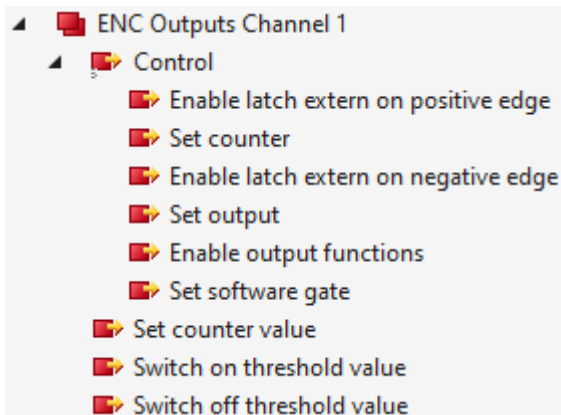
ENC Outputs Channel 1
Control
Enable latch extern on positive edge
Set counter
Enable latch extern on negative edge
Set output
Enable output functions
Set software gate
Set counter value
Switch on threshold value
Switch off threshold value